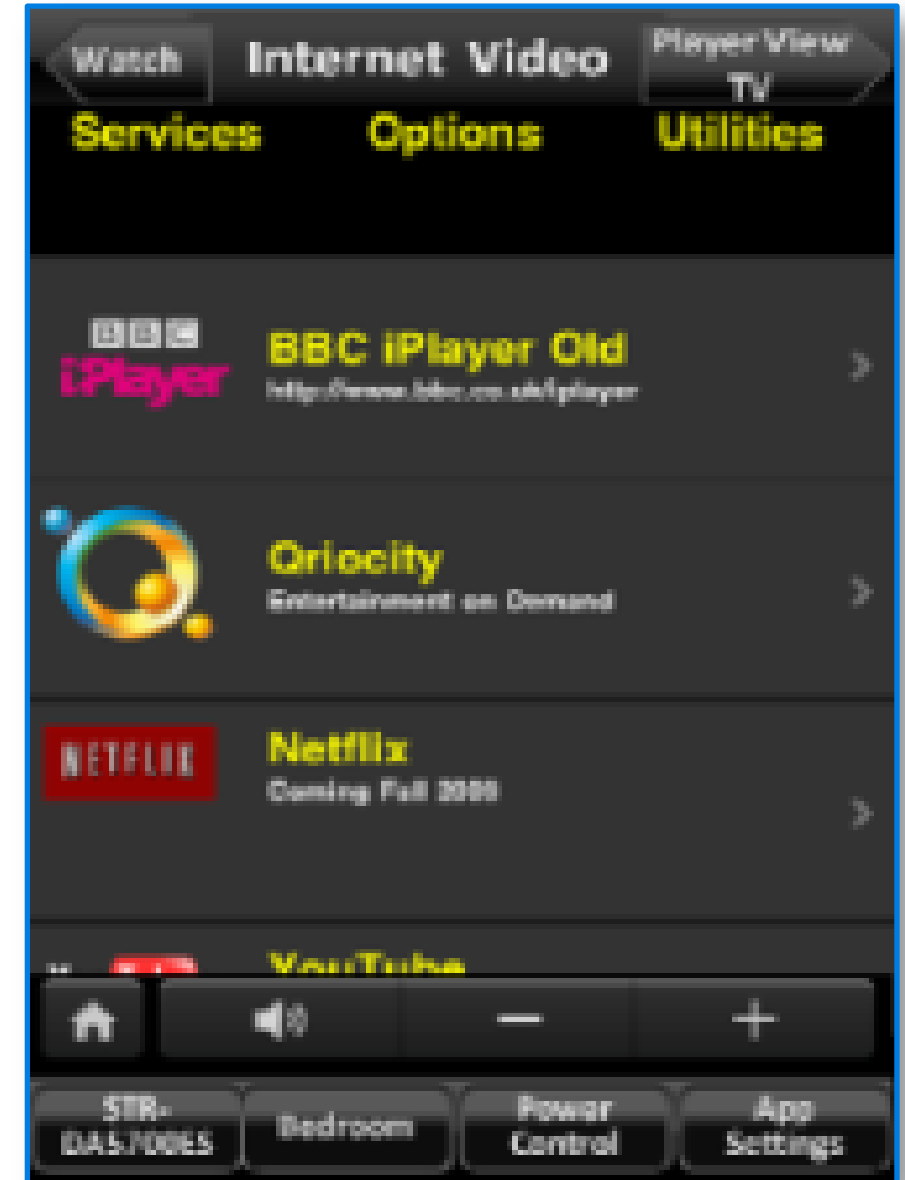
Watch

Internet Video

Player View TV

Services

Options

Utilities

BBC iPlayer

BBC iPlayer Old

http://www.bbc.co.uk/iplayer

Qriocity

Entertainment on Demand

NETFLIX

Netflix

Coming Fall 2000

YouTube

STR-DA5700ES

Bedroom

Power Control

App Settings